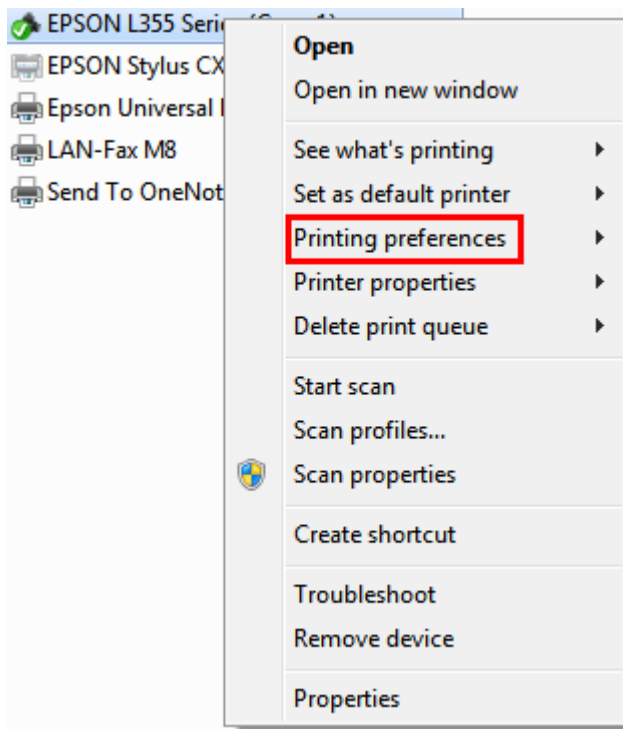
EPSON L355 Serie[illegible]
EPSON Stylus CX
Epson Universal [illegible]
LAN-Fax M8
Send To OneNot

Open
Open in new window

See what's printing
Set as default printer
Printing preferences
Printer properties
Delete print queue

Start scan
Scan profiles...
Scan properties

Create shortcut

Troubleshoot
Remove device

Properties